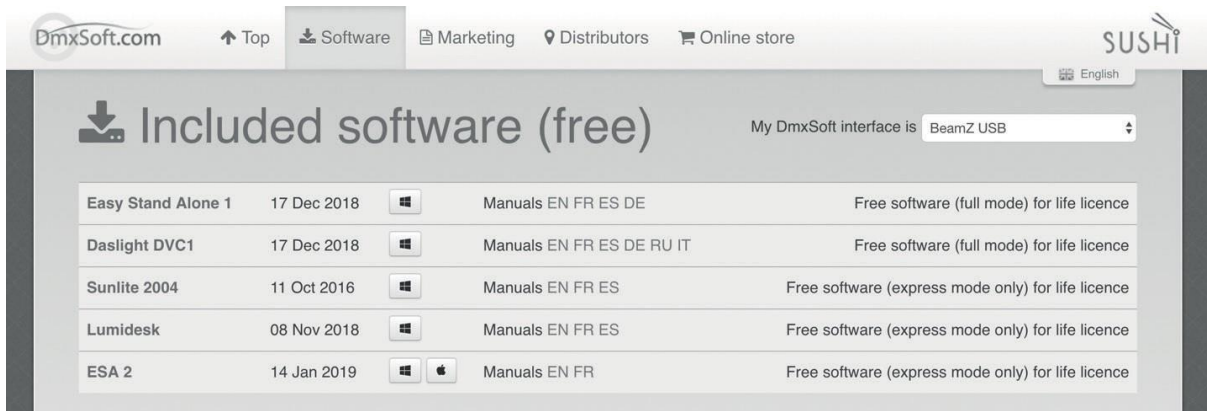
DmxSoft.com Top Software Marketing Distributors Online store SUSHI

English

Included software (free)

My DmxSoft interface is BeamZ USB

| | | | | |
|---|---|---|---|---|
| Easy Stand Alone 1 | 17 Dec 2018 | | Manuals EN FR ES DE | Free software (full mode) for life licence |
| Daslight DVC1 | 17 Dec 2018 | | Manuals EN FR ES DE RU IT | Free software (full mode) for life licence |
| Sunlite 2004 | 11 Oct 2016 | | Manuals EN FR ES | Free software (express mode only) for life licence |
| Lumidesk | 08 Nov 2018 | | Manuals EN FR ES | Free software (express mode only) for life licence |
| ESA 2 | 14 Jan 2019 | | Manuals EN FR | Free software (express mode only) for life licence |